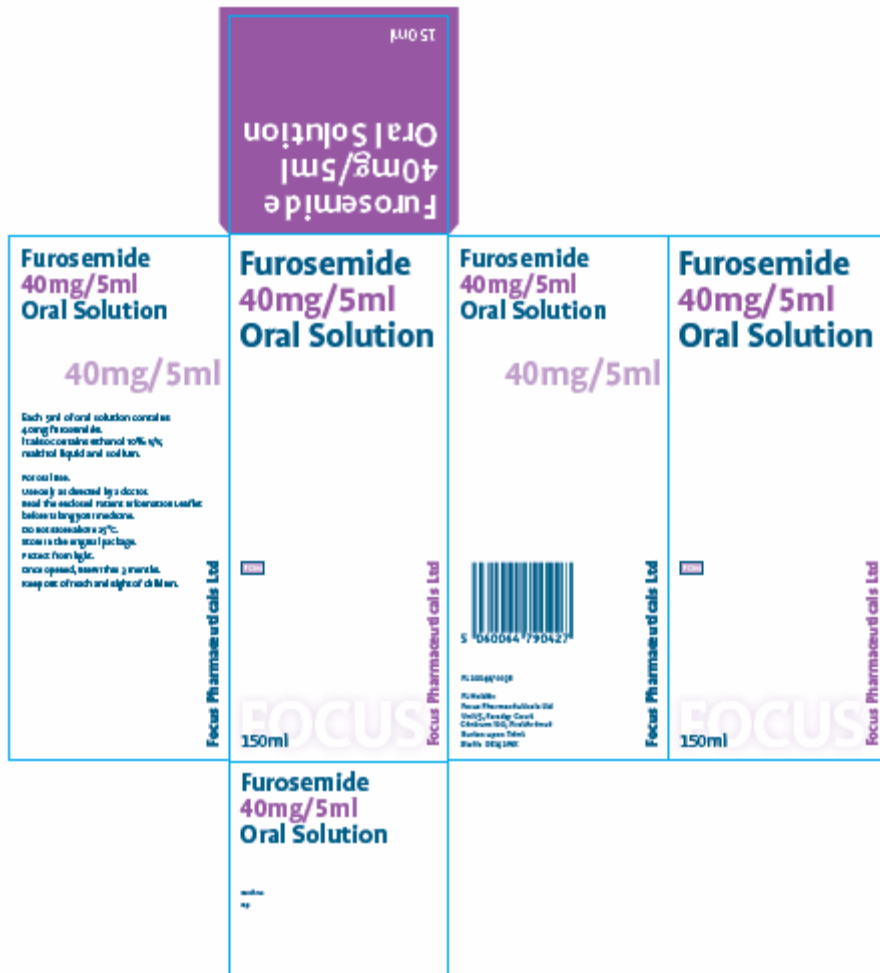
15ml

Furosemide
40mg/5ml
Oral Solution

Furosemide
40mg/5ml
Oral Solution

40mg/5ml

Each 5ml of oral solution contains 40mg Furosemide.
It also contains ethanol 10% v/v, maltitol liquid and sodium.

For oral use.
Use only as directed by a doctor.
Read the enclosed Patient Information Leaflet before taking your medicine.
Do not store above 25°C.
Store in the original package.
Protect from light.
Once opened, use within 3 months.
Keep out of reach and sight of children.

Focus Pharmaceuticals Ltd

Furosemide
40mg/5ml
Oral Solution

POM

150ml

FOCUS

Focus Pharmaceuticals Ltd

Furosemide
40mg/5ml
Oral Solution

40mg/5ml

5 060064 790427

PL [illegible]

PL Holder:
Focus Pharmaceuticals Ltd
Unit 5, Faraday Court
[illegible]
Burton upon Trent
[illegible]

Focus Pharmaceuticals Ltd

Furosemide
40mg/5ml
Oral Solution

POM

150ml

FOCUS

Focus Pharmaceuticals Ltd

Furosemide
40mg/5ml
Oral Solution

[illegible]
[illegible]